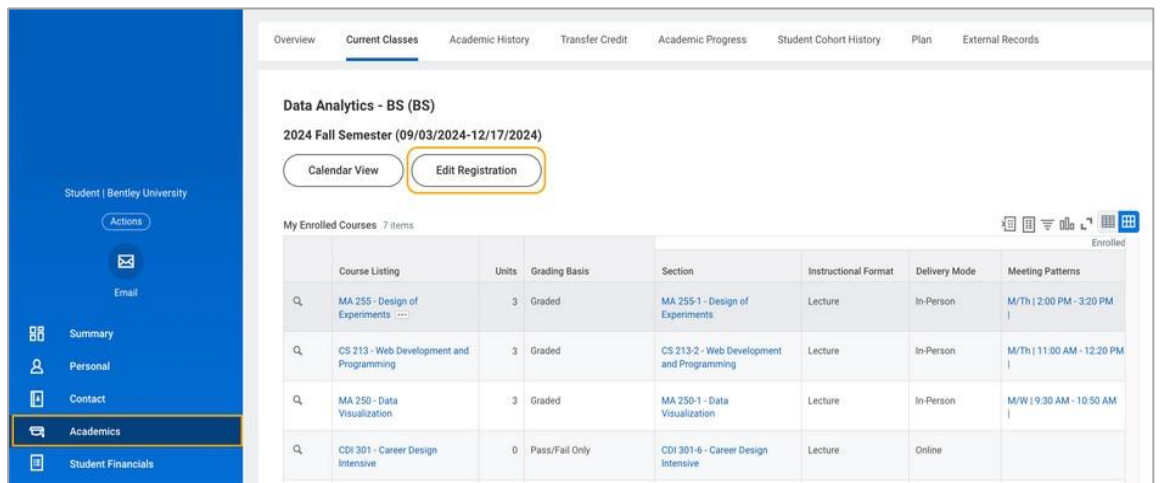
Student | Bentley University

Actions

Email

Summary

Personal

Contact

Academics

Student Financials

Overview Current Classes Academic History Transfer Credit Academic Progress Student Cohort History Plan External Records

Data Analytics - BS (BS)

2024 Fall Semester (09/03/2024-12/17/2024)

Calendar View Edit Registration

My Enrolled Courses 7 items

Enrolled

| | Course Listing | Units | Grading Basis | Section | Instructional Format | Delivery Mode | Meeting Patterns |
|---|---|---|---|---|---|---|---|
| | MA 255 - Design of Experiments ... | 3 | Graded | MA 255-1 - Design of Experiments | Lecture | In-Person | M/Th \| 2:00 PM - 3:20 PM \| |
| | CS 213 - Web Development and Programming | 3 | Graded | CS 213-2 - Web Development and Programming | Lecture | In-Person | M/Th \| 11:00 AM - 12:20 PM \| |
| | MA 250 - Data Visualization | 3 | Graded | MA 250-1 - Data Visualization | Lecture | In-Person | M/W \| 9:30 AM - 10:50 AM \| |
| | CDI 301 - Career Design Intensive | 0 | Pass/Fail Only | CDI 301-6 - Career Design Intensive | Lecture | Online | |